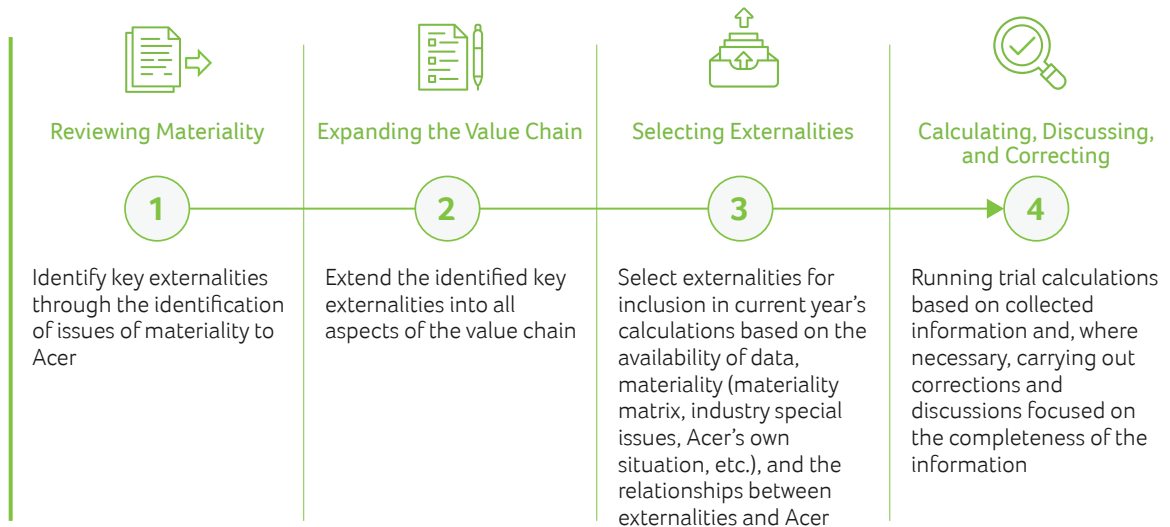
Reviewing Materiality

1

Identify key externalities through the identification of issues of materiality to Acer

Expanding the Value Chain

2

Extend the identified key externalities into all aspects of the value chain

Selecting Externalities

3

Select externalities for inclusion in current year's calculations based on the availability of data, materiality (materiality matrix, industry special issues, Acer's own situation, etc.), and the relationships between externalities and Acer

Calculating, Discussing, and Correcting

4

Running trial calculations based on collected information and, where necessary, carrying out corrections and discussions focused on the completeness of the information